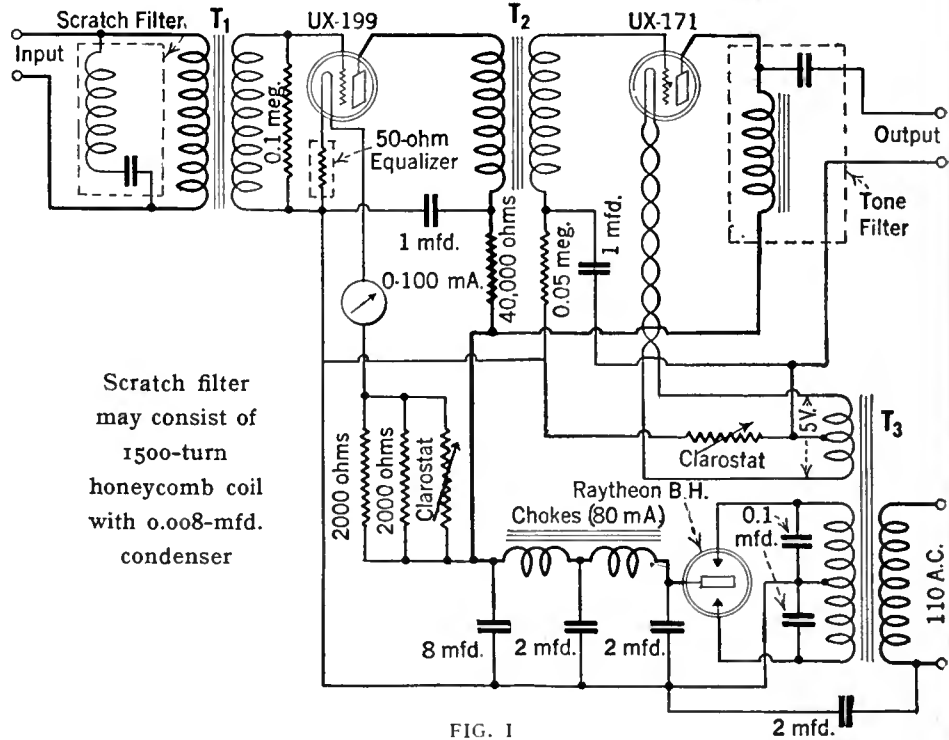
Scratch Filter
Input
$T_1$
UX-199
$T_2$
UX-171
0.1 meg.
50-ohm Equalizer
1 mfd.
40,000 ohms
0.05 meg.
1 mfd.
0-100 mA.
Output
Tone Filter
Scratch filter may consist of 1500-turn honeycomb coil with 0.008-mfd. condenser
2000 ohms
2000 ohms
Clarostat
Clarostat
5V.
$T_3$
Raytheon B.H.
Chokes (80 mA)
0.1 mfd.
110 A.C.
8 mfd.
2 mfd.
2 mfd.
2 mfd.
FIG. 1